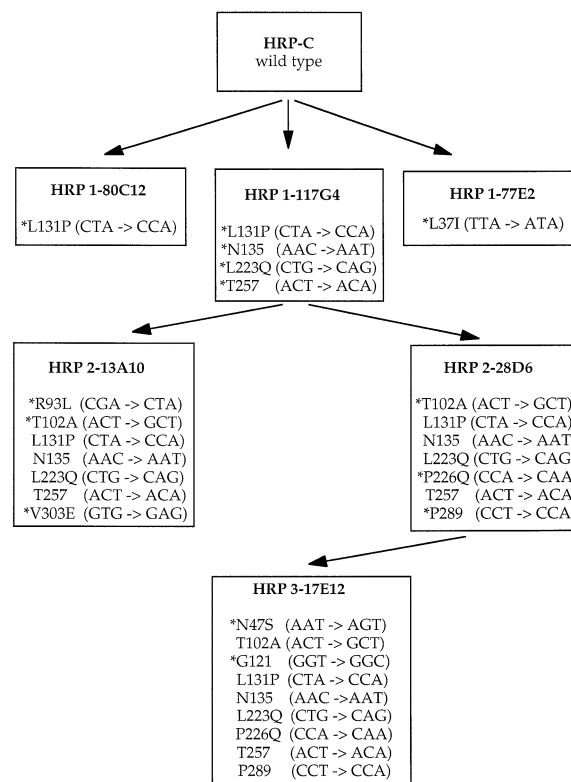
HRP-C
wild type

HRP 1-80C12

*L131P (CTA -> CCA)

HRP 1-117G4

*L131P (CTA -> CCA)
*N135 (AAC -> AAT)
*L223Q (CTG -> CAG)
*T257 (ACT -> ACA)

HRP 1-77E2

*L37I (TTA -> ATA)

HRP 2-13A10

*R93L (CGA -> CTA)
*T102A (ACT -> GCT)
L131P (CTA -> CCA)
N135 (AAC -> AAT)
L223Q (CTG -> CAG)
T257 (ACT -> ACA)
*V303E (GTG -> GAG)

HRP 2-28D6

*T102A (ACT -> GCT)
L131P (CTA -> CCA)
N135 (AAC -> AAT)
L223Q (CTG -> CAG)
*P226Q (CCA -> CAA)
T257 (ACT -> ACA)
*P289 (CCT -> CCA)

HRP 3-17E12

*N47S (AAT -> AGT)
T102A (ACT -> GCT)
*G121 (GGT -> GGC)
L131P (CTA -> CCA)
N135 (AAC ->AAT)
L223Q (CTG -> CAG)
P226Q (CCA -> CAA)
T257 (ACT -> ACA)
P289 (CCT -> CCA)